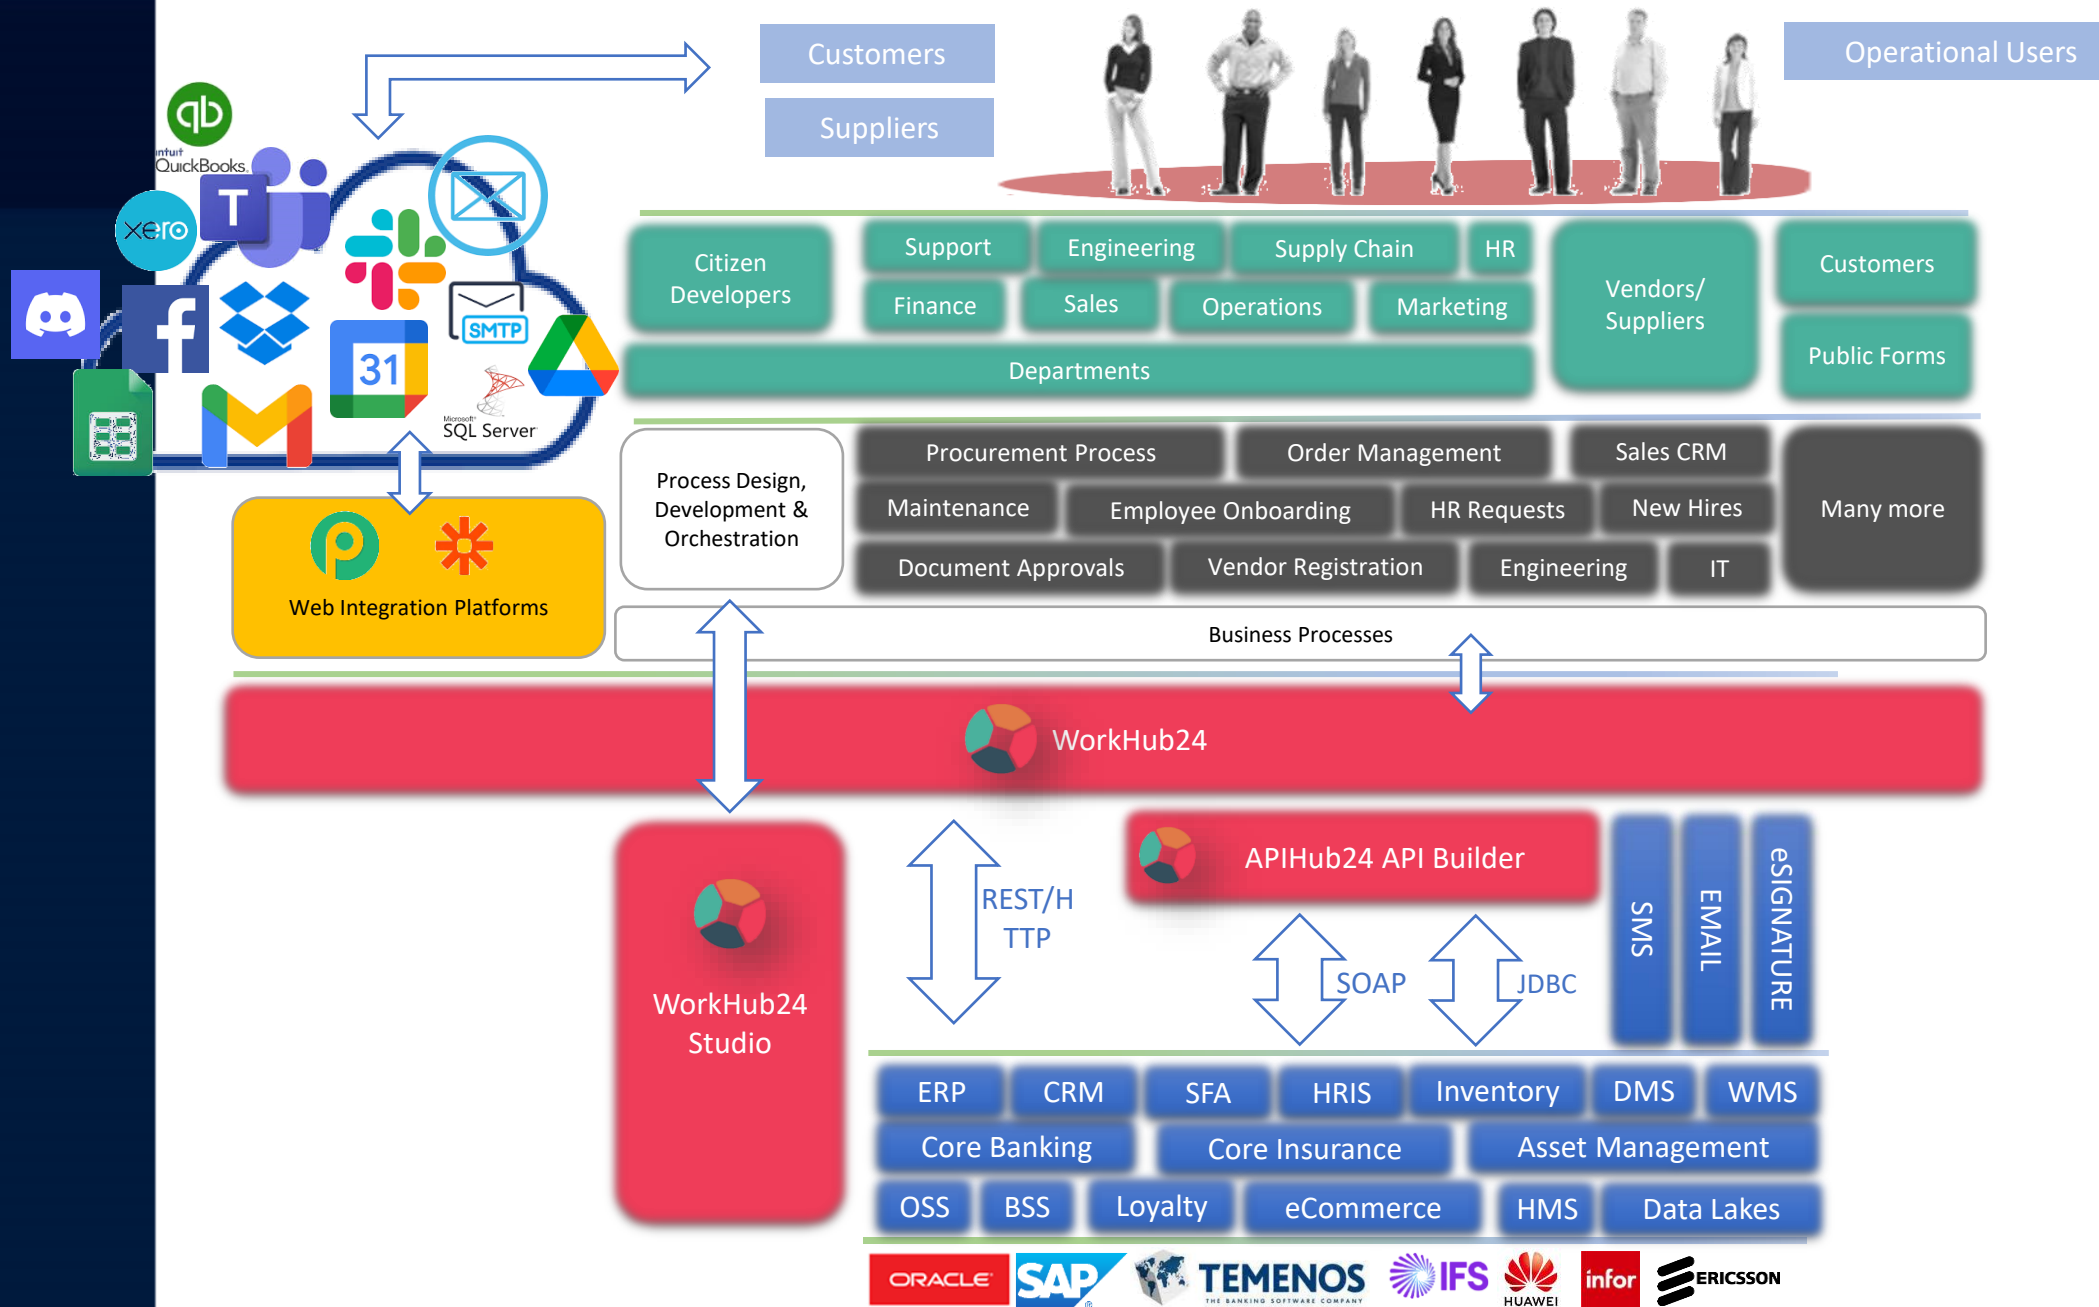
Customers

Suppliers

Operational Users

intuit QuickBooks

xero

T

SMTP

31

Microsoft SQL Server

Citizen Developers

Support

Engineering

Supply Chain

HR

Finance

Sales

Operations

Marketing

Departments

Vendors/ Suppliers

Customers

Public Forms

Process Design, Development & Orchestration

Procurement Process

Order Management

Sales CRM

Maintenance

Employee Onboarding

HR Requests

New Hires

Document Approvals

Vendor Registration

Engineering

IT

Many more

Web Integration Platforms

Business Processes

WorkHub24

WorkHub24 Studio

REST/HTTP

APIHub24 API Builder

SOAP

JDBC

SMS

EMAIL

eSIGNATURE

ERP

CRM

SFA

HRIS

Inventory

DMS

WMS

Core Banking

Core Insurance

Asset Management

OSS

BSS

Loyalty

eCommerce

HMS

Data Lakes

ORACLE

SAP

TEMENOS THE BANKING SOFTWARE COMPANY

IFS

HUAWEI

infor

ERICSSON